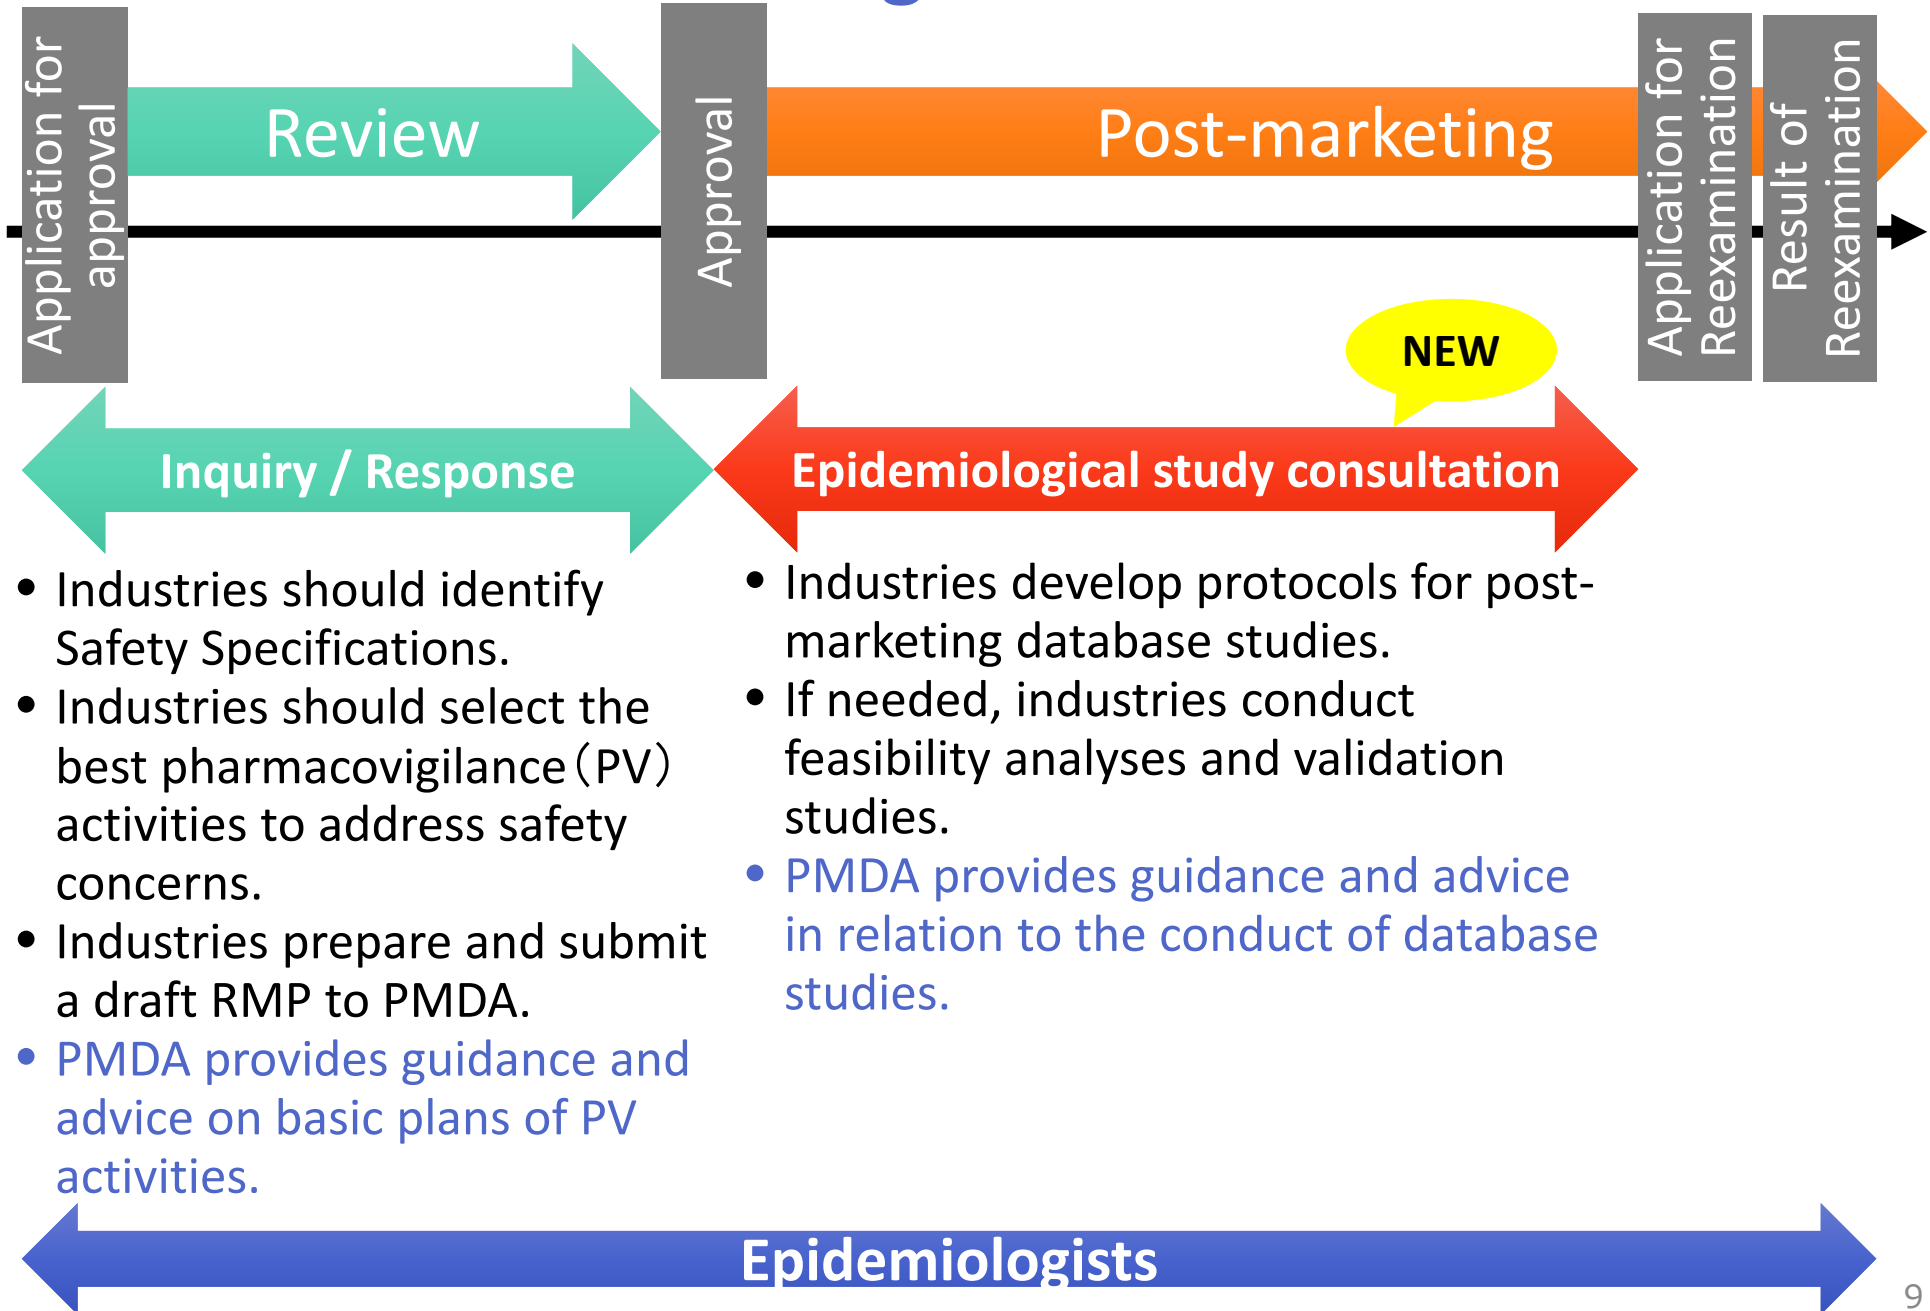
Application for approval

Review

Approval

Post-marketing

Application for Reexamination

Result of Reexamination

NEW

Inquiry / Response

Epidemiological study consultation

• Industries should identify Safety Specifications.
• Industries should select the best pharmacovigilance（PV） activities to address safety concerns.
• Industries prepare and submit a draft RMP to PMDA.
• PMDA provides guidance and advice on basic plans of PV activities.

• Industries develop protocols for post-marketing database studies.
• If needed, industries conduct feasibility analyses and validation studies.
• PMDA provides guidance and advice in relation to the conduct of database studies.

Epidemiologists

9